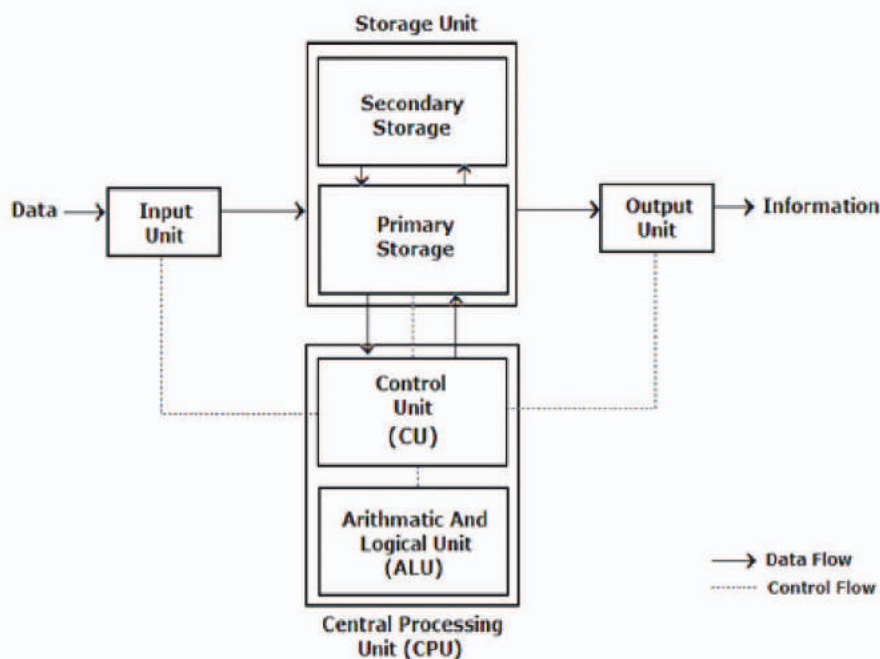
Storage Unit

Secondary Storage

Data

Input Unit

Primary Storage

Output Unit

Information

Control Unit (CU)

Arithmatic And Logical Unit (ALU)

Data Flow

Control Flow

Central Processing Unit (CPU)